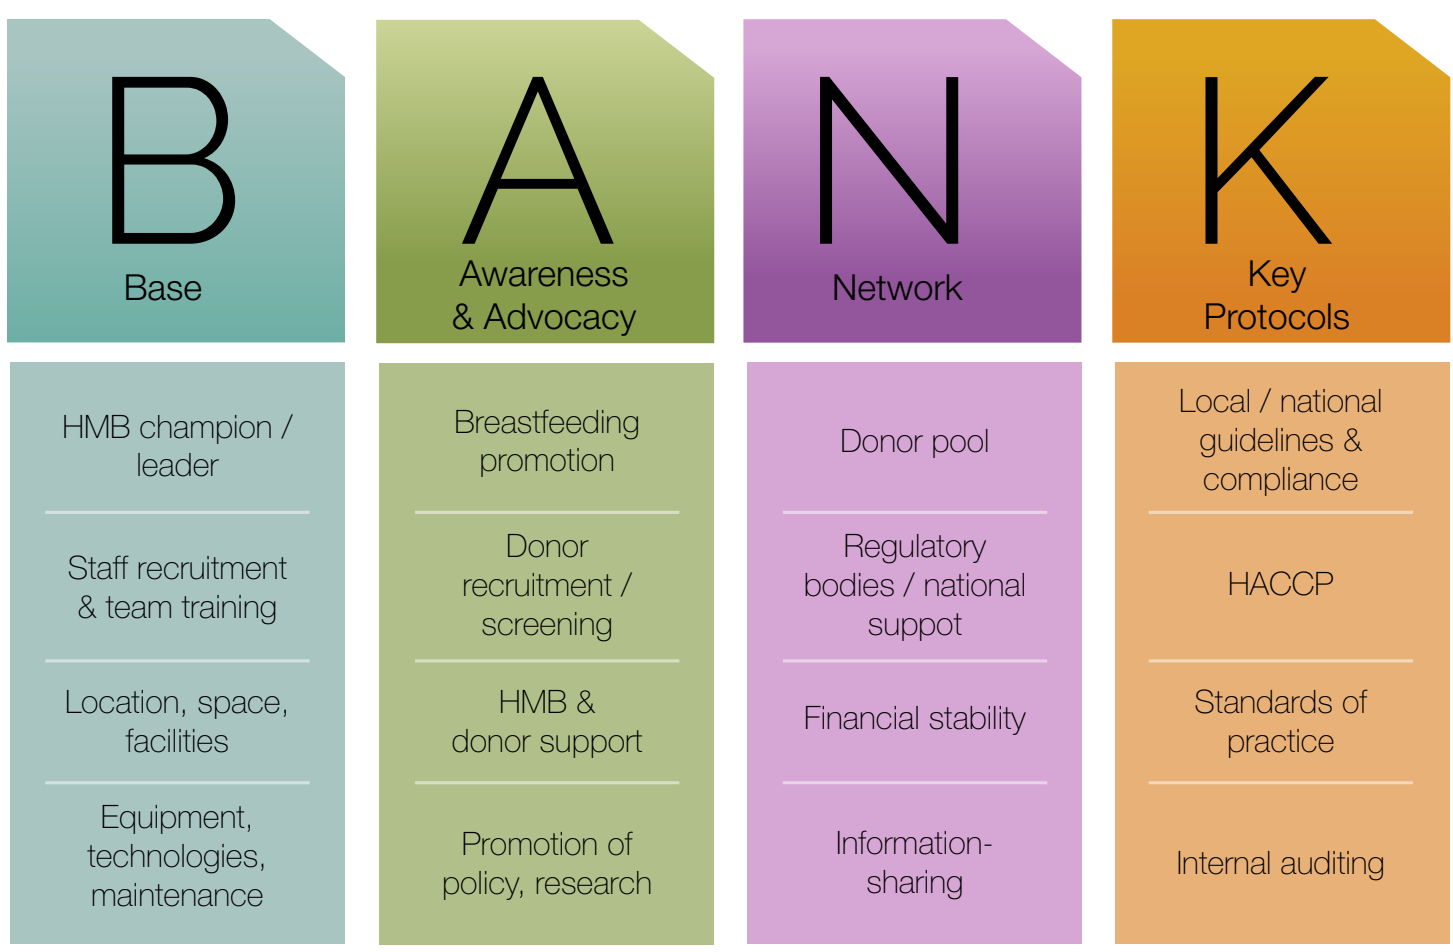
B
Base

A
Awareness & Advocacy

N
Network

K
Key Protocols

HMB champion / leader

Staff recruitment & team training

Location, space, facilities

Equipment, technologies, maintenance

Breastfeeding promotion

Donor recruitment / screening

HMB & donor support

Promotion of policy, research

Donor pool

Regulatory bodies / national suppot

Financial stability

Information-sharing

Local / national guidelines & compliance

HACCP

Standards of practice

Internal auditing